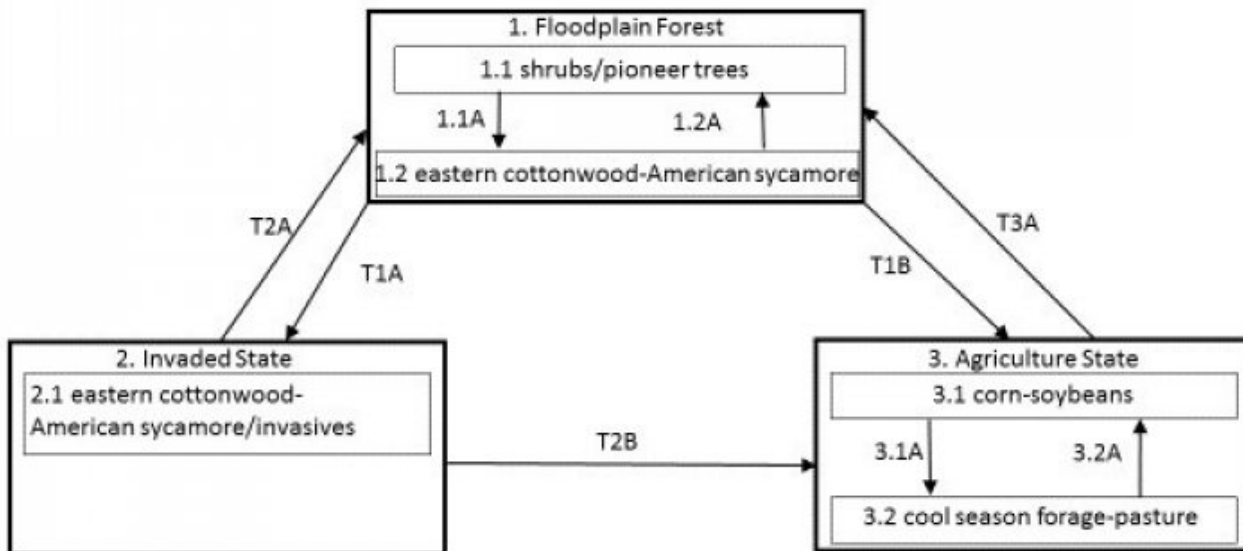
1. Floodplain Forest

1.1 shrubs/pioneer trees

1.1A

1.2A

1.2 eastern cottonwood-American sycamore

T2A

T1A

T1B

T3A

2. Invaded State

2.1 eastern cottonwood-American sycamore/invasives

T2B

3. Agriculture State

3.1 corn-soybeans

3.1A

3.2A

3.2 cool season forage-pasture